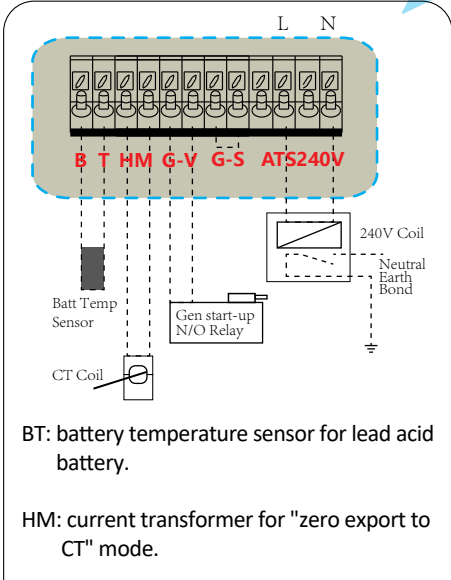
L N

B T HM G-V G-S ATS240V

240V Coil

Neutral Earth Bond

Batt Temp Sensor

Gen start-up N/O Relay

CT Coil

BT: battery temperature sensor for lead acid battery.

HM: current transformer for "zero export to CT" mode.